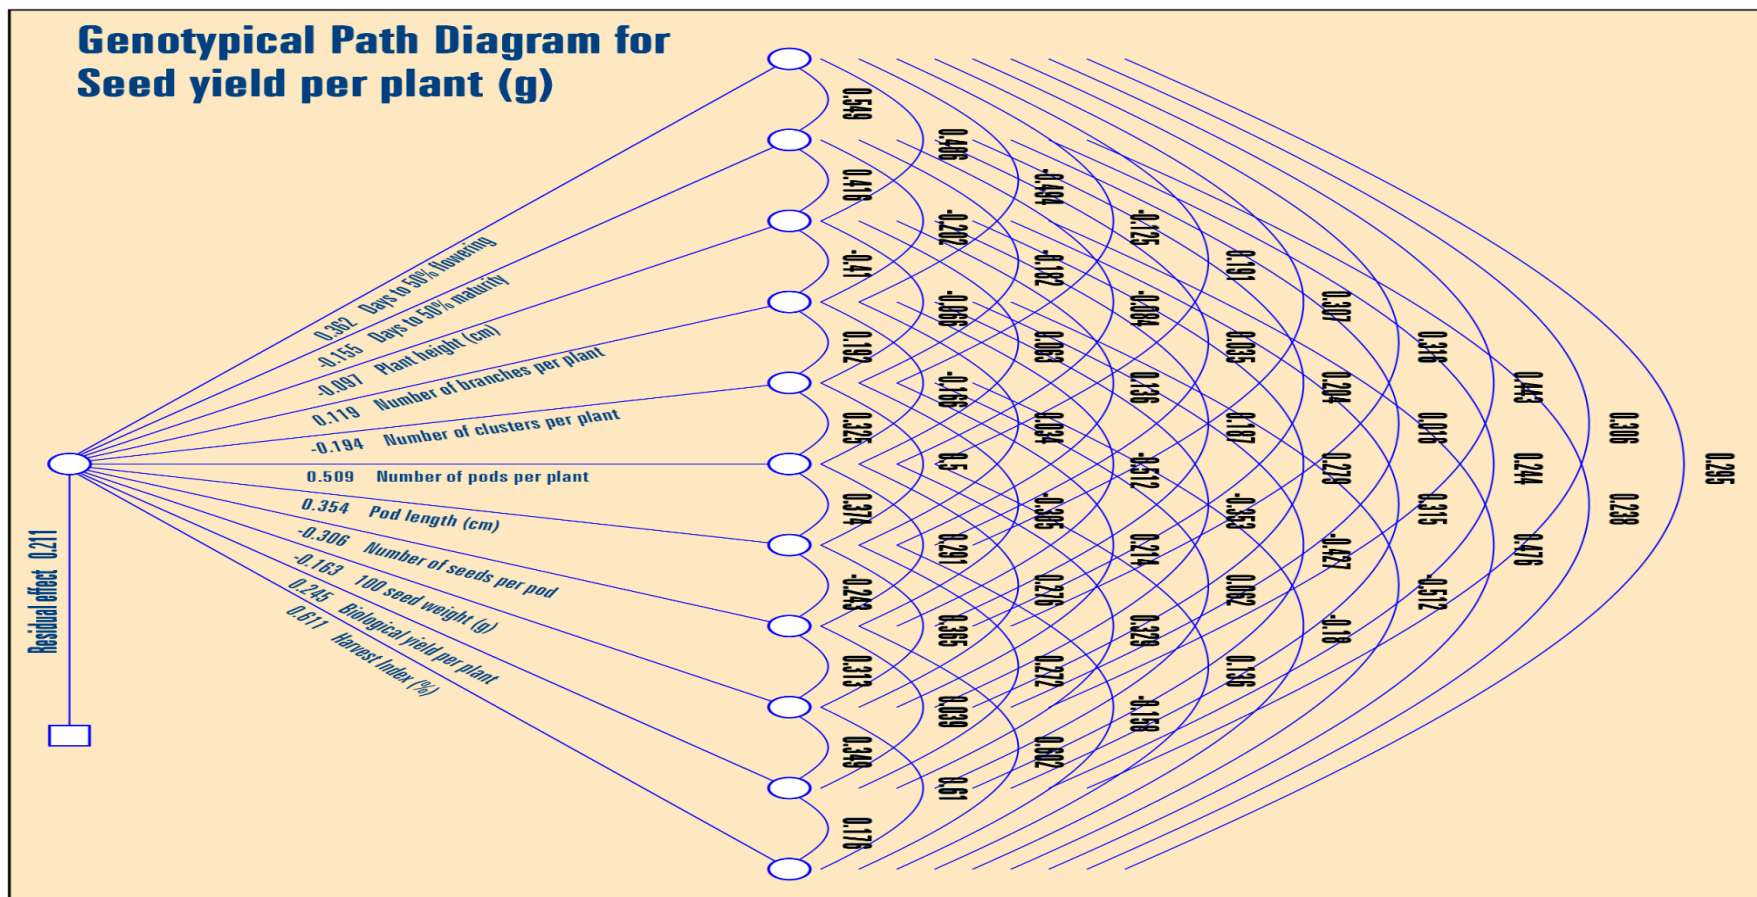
Genotypical Path Diagram for Seed yield per plant (g)

0.362 Days to 50% flowering
-0.155 Days to 50% maturity
-0.097 Plant height (cm)
0.119 Number of branches per plant
-0.194 Number of clusters per plant
0.509 Number of pods per plant
0.354 Pod length (cm)
-0.306 Number of seeds per pod
-0.163 100 seed weight (g)
0.245 Biological yield per plant
0.611 Harvest Index (%)

Residual effect 0.211

0.549
0.416
-0.41
0.192
0.325
0.374
-0.243
0.313
0.349
0.176

0.466
-0.202
-0.066
-0.166
0.5
0.201
0.365
0.039
0.61

-0.494
-0.182
0.063
0.034
-0.305
0.276
0.272
0.602

-0.125
-0.094
0.136
-0.512
0.214
0.329
-0.158

0.191
0.035
0.167
-0.353
0.062
0.136

0.307
0.204
0.279
-0.427
-0.18

0.316
0.016
0.315
-0.512

0.443
0.244
0.476

0.306
0.238

0.295